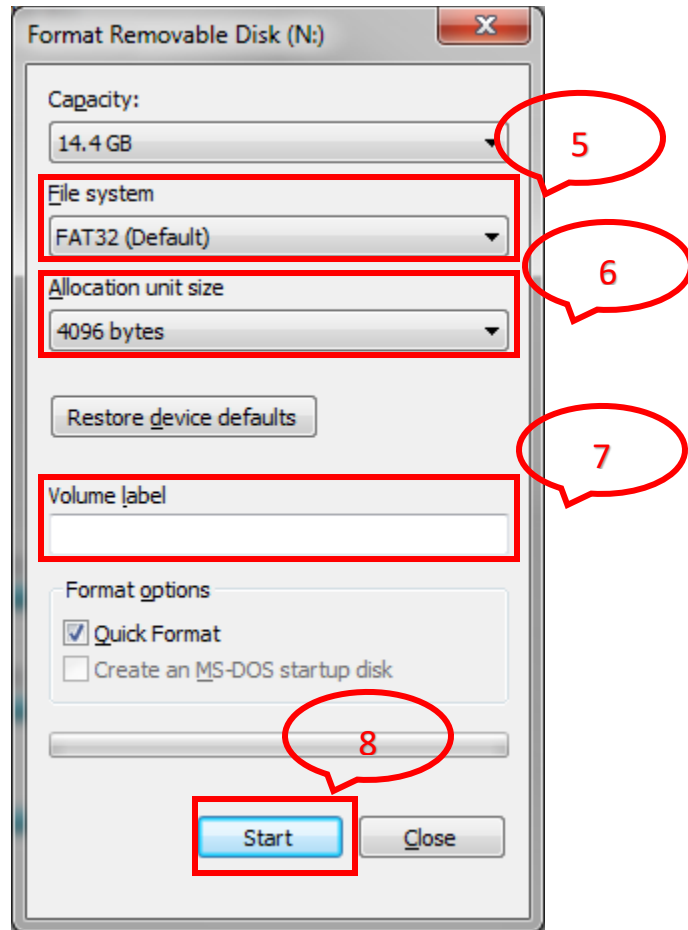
Format Removable Disk (N:)

Capacity:

14.4 GB

5

File system

FAT32 (Default)

6

Allocation unit size

4096 bytes

Restore device defaults

7

Volume label

Format options

Quick Format

Create an MS-DOS startup disk

8

Start

Close